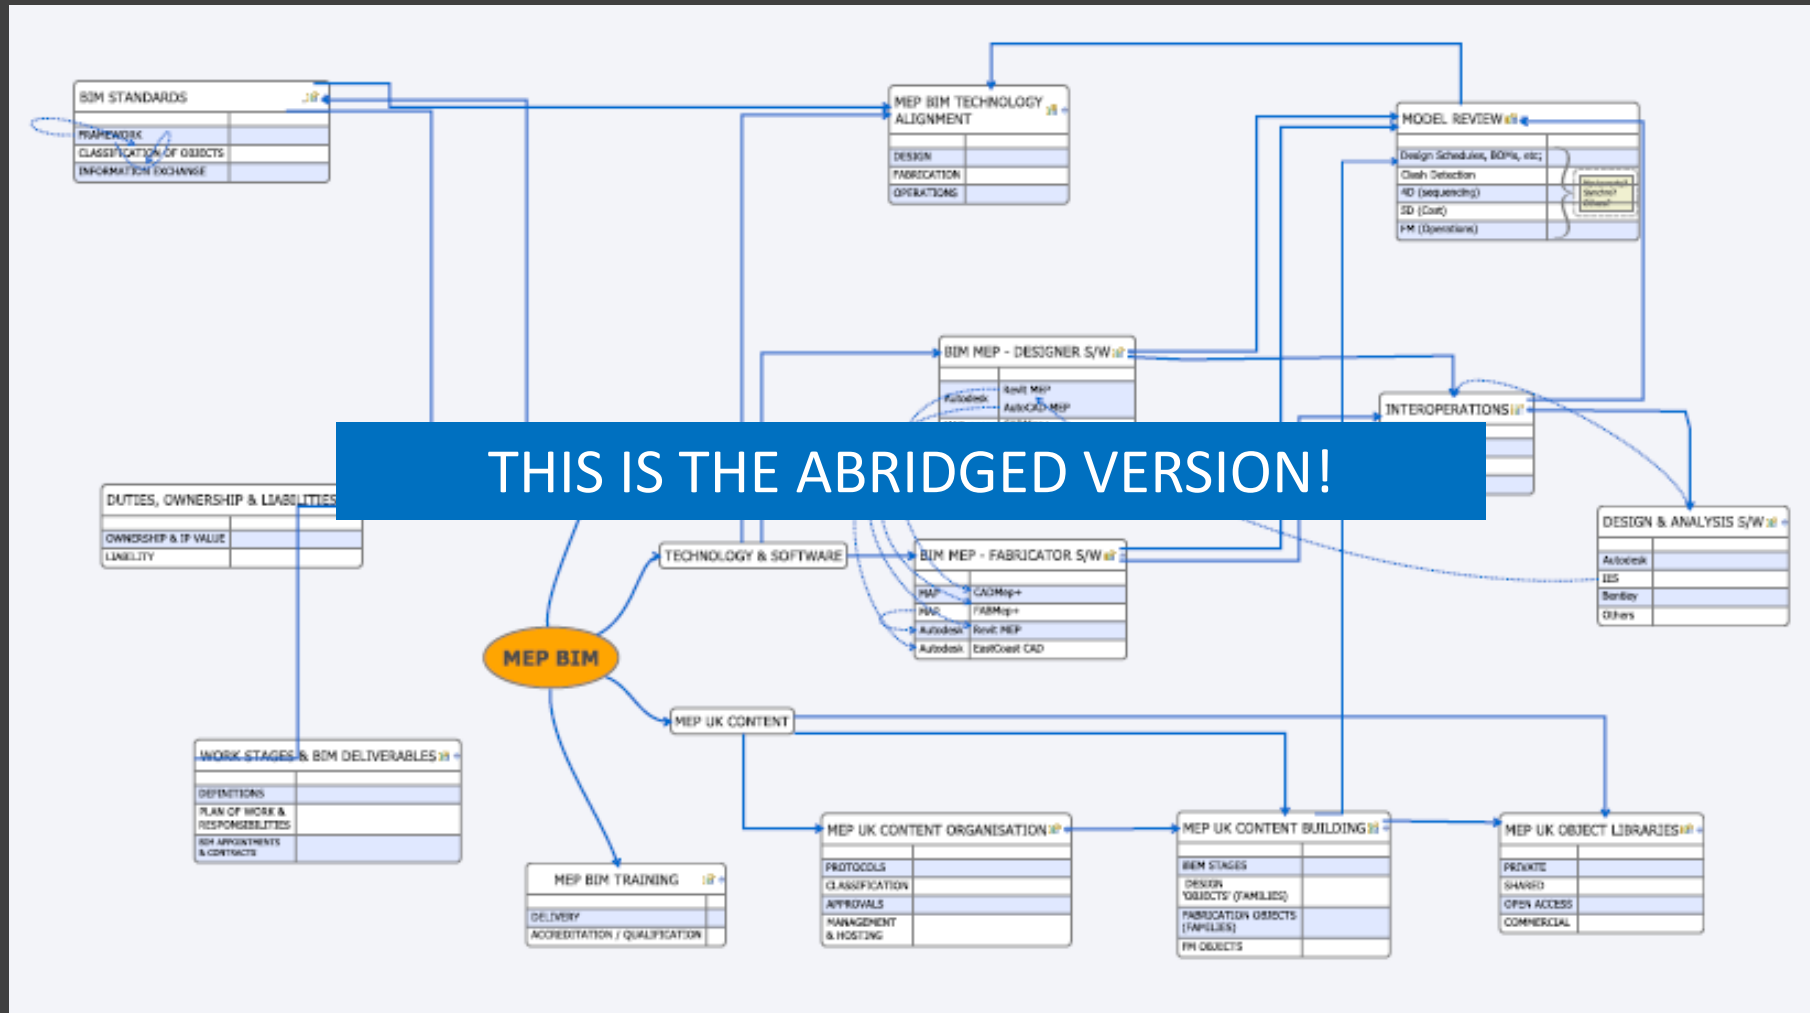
BIM STANDARDS

FRAMEWORK
CLASSIFICATION OF OBJECTS
INFORMATION EXCHANGE

MEP BIM TECHNOLOGY ALIGNMENT

DESIGN
FABRICATION
OPERATIONS

MODEL REVIEW

Design Schedules, BOMs, etc;
Clash Detection
4D (sequencing)
5D (Cost)
FM (Operations)

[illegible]

BIM MEP - DESIGNER S/W

Autodesk
Revit MEP
AutoCAD MEP

INTEROPERATIONS

THIS IS THE ABRIDGED VERSION!

DUTIES, OWNERSHIP & LIABILITIES

OWNERSHIP & IP VALUE
LIABILITY

TECHNOLOGY & SOFTWARE

BIM MEP - FABRICATOR S/W

MAP
CADMep+
MAP
FABMep+
Autodesk
Revit MEP
Autodesk
EastCoast CAD

DESIGN & ANALYSIS S/W

Autodesk
IES
Bentley
Others

MEP BIM

MEP UK CONTENT

WORK STAGES & BIM DELIVERABLES

DEFINITIONS
PLAN OF WORK & RESPONSIBILITIES
BIM APPOINTMENTS & CONTRACTS

MEP BIM TRAINING

DELIVERY
ACCREDITATION / QUALIFICATION

MEP UK CONTENT ORGANISATION

PROTOCOLS
CLASSIFICATION
APPROVALS
MANAGEMENT & HOSTING

MEP UK CONTENT BUILDING

BIM STAGES
DESIGN 'OBJECTS' (FAMILIES)
FABRICATION OBJECTS (FAMILIES)
FM OBJECTS

MEP UK OBJECT LIBRARIES

PRIVATE
SHARED
OPEN ACCESS
COMMERCIAL